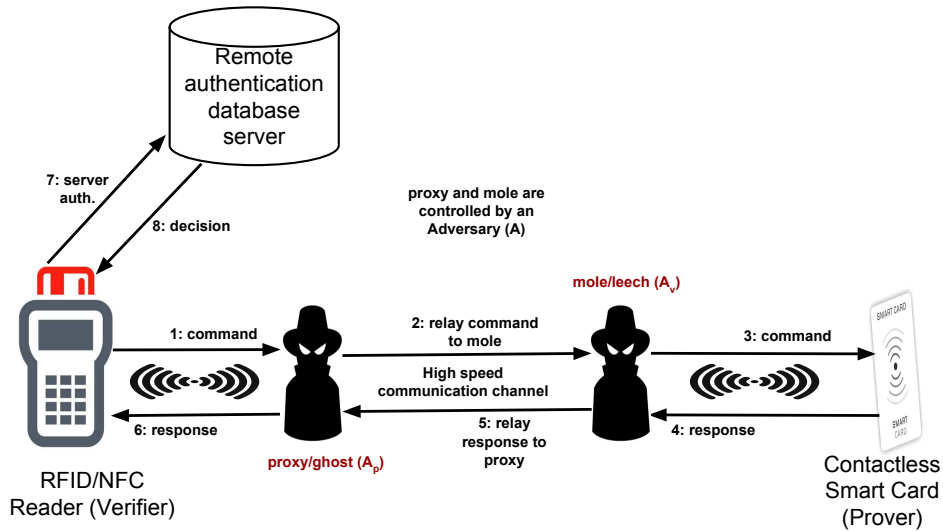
Remote authentication database server

7: server auth.

8: decision

proxy and mole are controlled by an Adversary (A)

mole/leech ($A_v$)

1: command

2: relay command to mole

3: command

High speed communication channel

6: response

5: relay response to proxy

4: response

SMART CARD

SMART CARD

RFID/NFC Reader (Verifier)

proxy/ghost ($A_p$)

Contactless Smart Card (Prover)